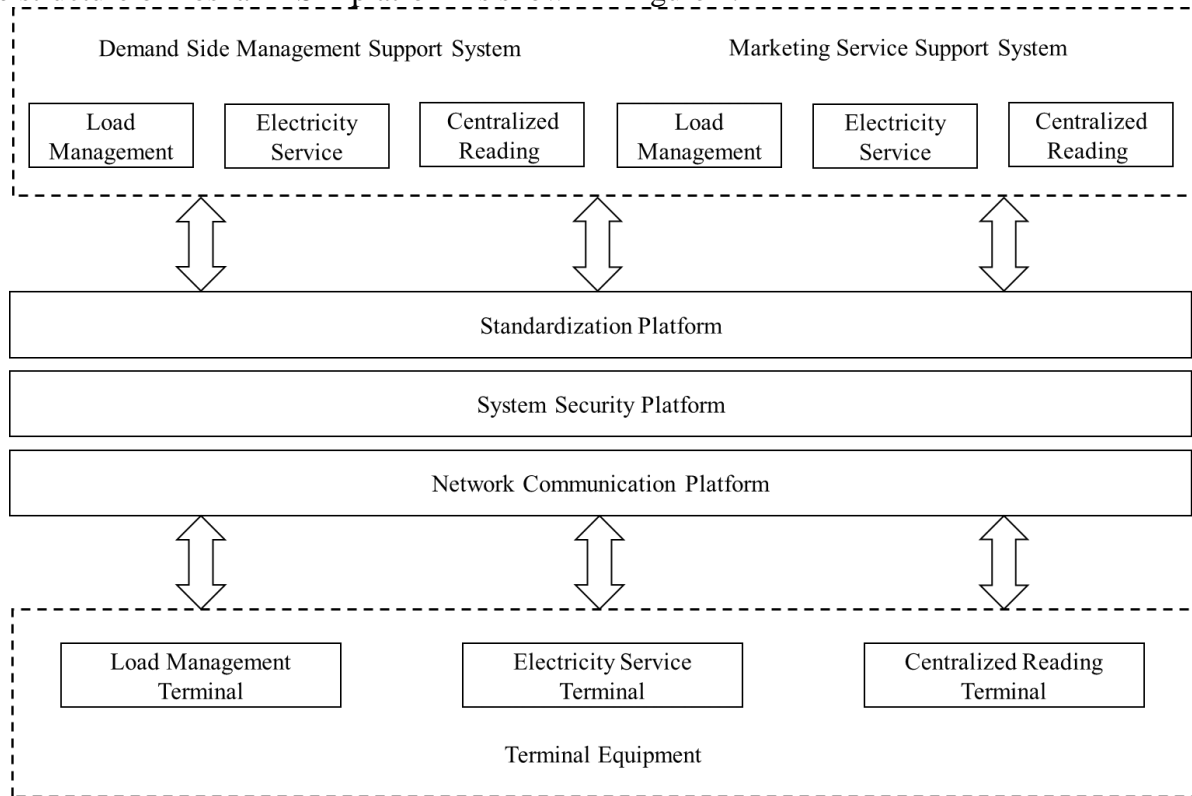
Demand Side Management Support System

Marketing Service Support System

Load Management

Electricity Service

Centralized Reading

Load Management

Electricity Service

Centralized Reading

Standardization Platform

System Security Platform

Network Communication Platform

Load Management Terminal

Electricity Service Terminal

Centralized Reading Terminal

Terminal Equipment